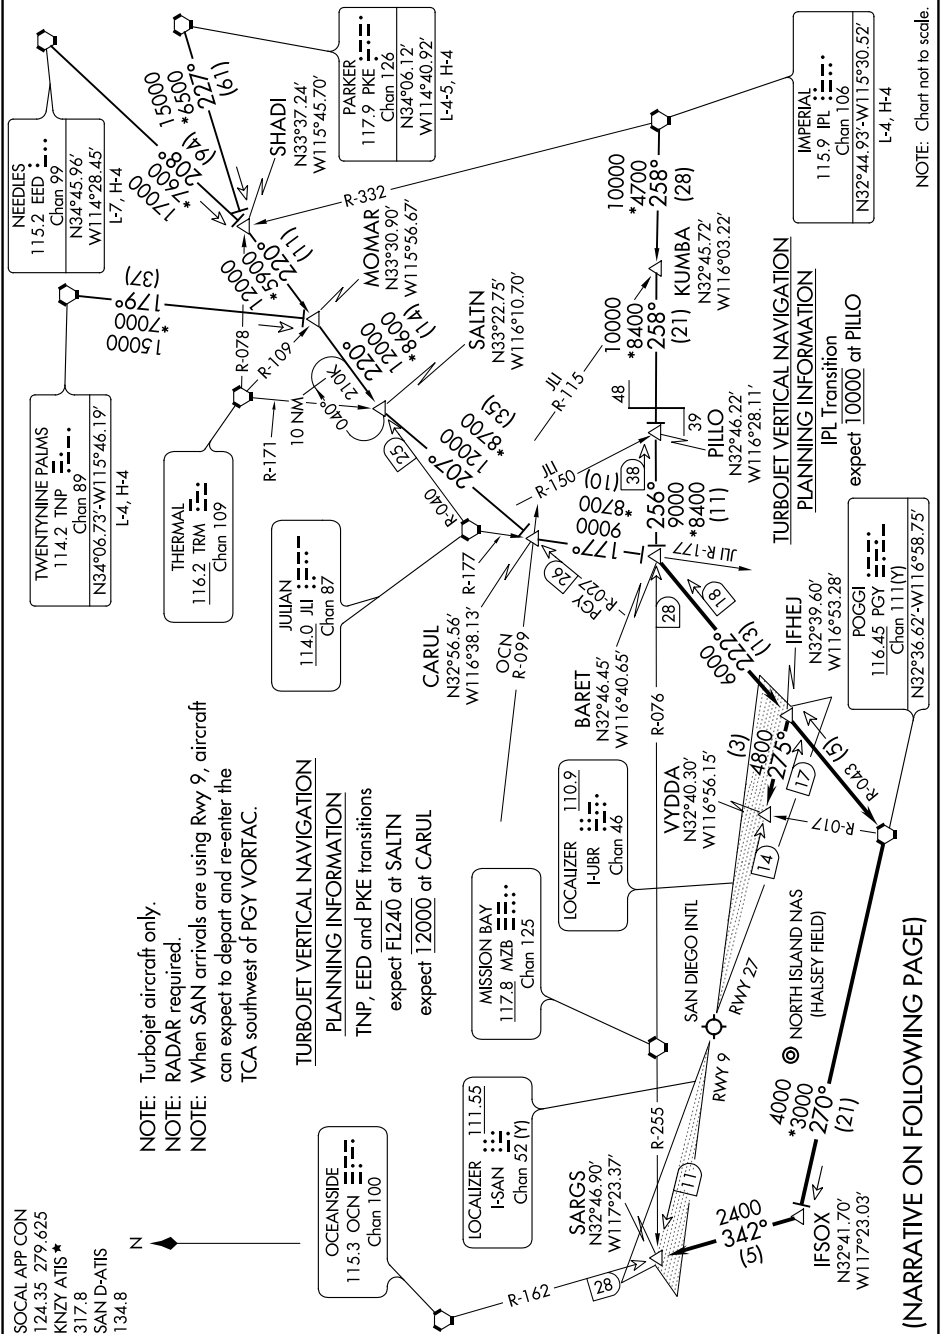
SOCAL APP CON
124.35 279.625
KNZY ATIS★
317.8
SAN D-ATIS
134.8

N

OCEANSIDE
115.3 OCN
Chan 100

NOTE: Turbojet aircraft only.
NOTE: RADAR required.
NOTE: When SAN arrivals are using Rwy 9, aircraft can expect to depart and re-enter the TCA southwest of PGY VORTAC.

TURBOJET VERTICAL NAVIGATION
PLANNING INFORMATION
TNP, EED and PKE transitions
expect FL240 at SALTN
expect 12000 at CARUL

TWENTYNINE PALMS
114.2 TNP
Chan 89
N34°06.73'-W115°46.19'
L-4, H-4

THERMAL
116.2 TRM
Chan 109

JULIAN
114.0 JLI
Chan 87

NEEDLES
115.2 EED
Chan 99
N34°45.96'
W114°28.45'
L-7, H-4

PARKER
117.9 PKE
Chan 126
N34°06.12'
W114°40.92'
L-4-5, H-4

IMPERIAL
115.9 IPL
Chan 106
N32°44.93'-W115°30.52'
L-4, H-4

NOTE: Chart not to scale.

15000
*6500
227°
(61)

17000
*7000
208°
(94)

SHADI
N33°37.24'
W115°45.70'

R-332

12000
*9500
220°
(11)

MOMAR
N33°30.90'
W115°56.67'

15000
*7000
179°
(37)

R-078
R-109

12000
*8600
220°
(14)

SALTN
N33°22.75'
W116°10.70'

210K
040°
10 NM
R-171

12000
*8700
207°
(35)

25

R-040
R-177

CARUL
N32°56.56'
W116°38.13'

OCN
R-099

JLI
R-150

JLI
R-115

10000
*8400
258°
(21)

KUMBA
N32°45.72'
W116°03.22'

10000
*4700
258°
(28)

48
39

PILLO
N32°46.22'
W116°28.11'

9000
*8700
256°
(10)

38

9000
*8400
(11)

9000
177°
26

PGY
R-027

JLI R-177

BARET
N32°46.45'
W116°40.65'

28

18

6000
222°
(13)

IFHEJ
N32°39.60'
W116°53.28'

POGGI
116.45 PGY
Chan 111(Y)
N32°36.62'-W116°58.75'

TURBOJET VERTICAL NAVIGATION
PLANNING INFORMATION
IPL Transition
expect 10000 at PILLO

R-076

LOCALIZER 110.9
I-UBR
Chan 46

VYDDA
N32°40.30'
W116°56.15'

4800
275°
(3)

17
14

(5)
R-043
R-017

MISSION BAY
117.8 MZB
Chan 125

SAN DIEGO INTL
RWY 27
RWY 9

LOCALIZER 111.55
I-SAN
Chan 52 (Y)

R-255

SARGS
N32°46.90'
W117°23.37'

11

28

R-162

NORTH ISLAND NAS
(HALSEY FIELD)

4000
*3000
270°
(21)

2400
342°
(5)

IFSOX
N32°41.70'
W117°23.03'

(NARRATIVE ON FOLLOWING PAGE)